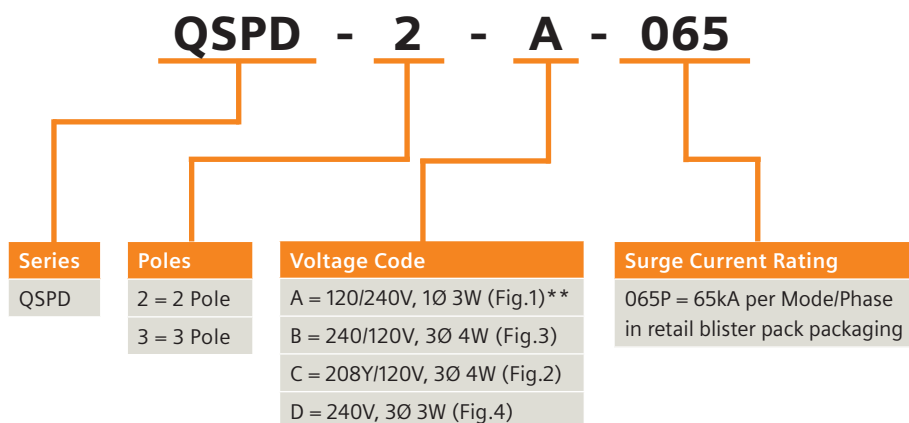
QSPD - 2 - A - 065

| Series |
|---|
| QSPD |

| Poles |
|---|
| 2 = 2 Pole |
| 3 = 3 Pole |

| Voltage Code |
|---|
| A = 120/240V, 1Ø 3W (Fig.1)** |
| B = 240/120V, 3Ø 4W (Fig.3) |
| C = 208Y/120V, 3Ø 4W (Fig.2) |
| D = 240V, 3Ø 3W (Fig.4) |

| Surge Current Rating |
|---|
| 065P = 65kA per Mode/Phase in retail blister pack packaging |